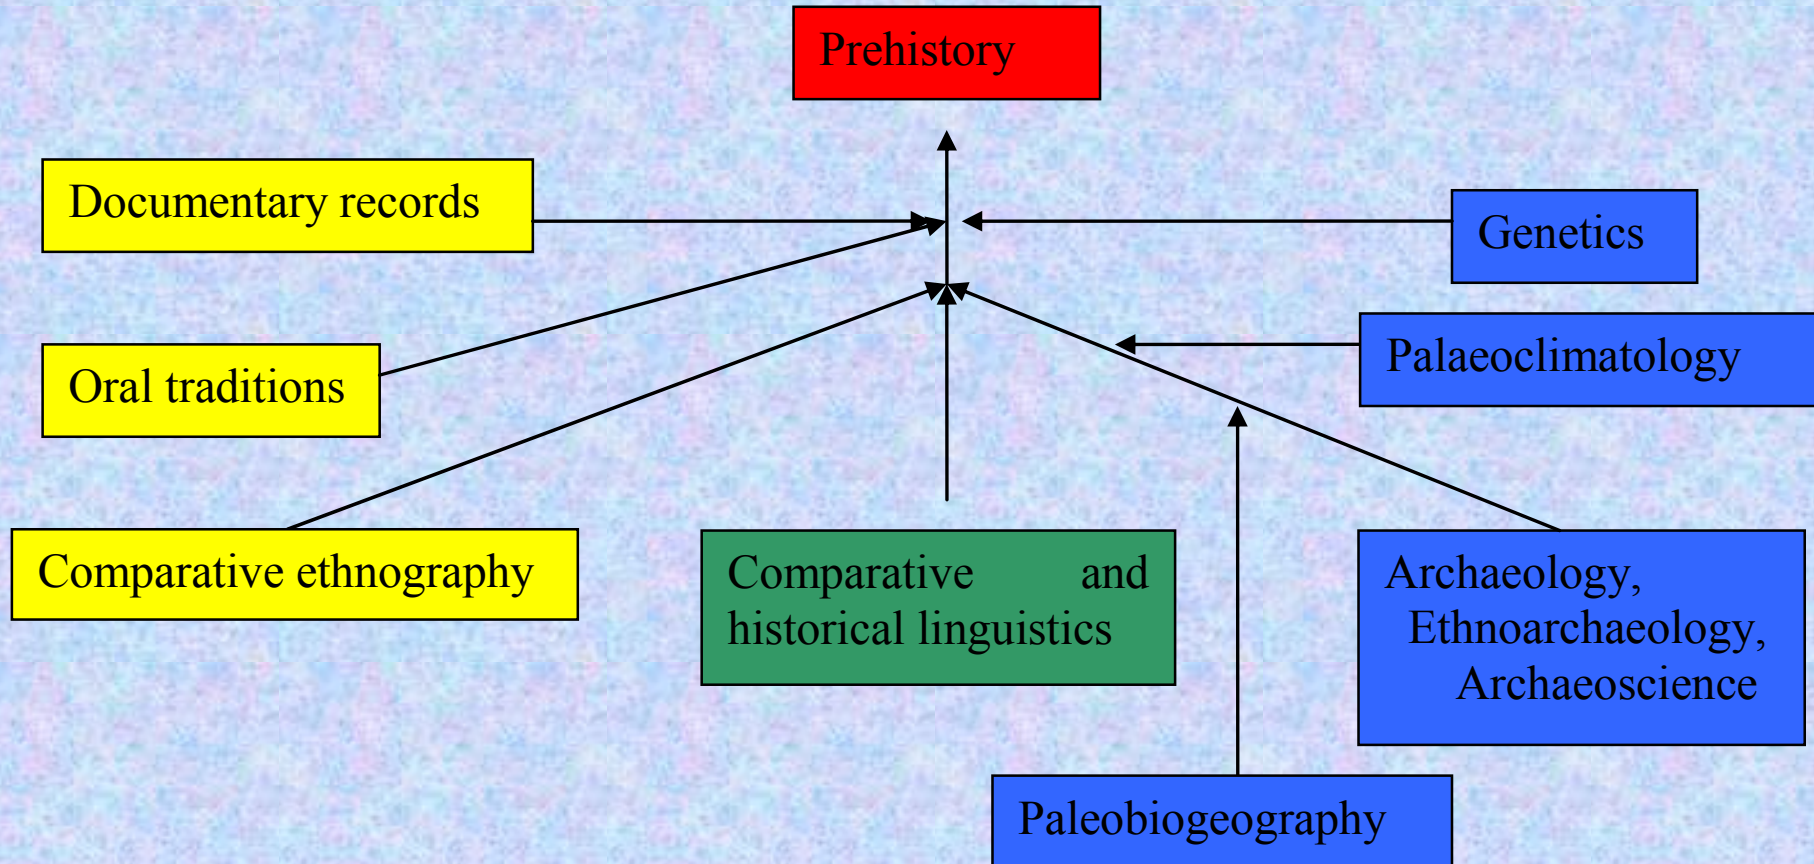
Prehistory

Documentary records

Genetics

Palaeoclimatology

Oral traditions

Comparative ethnography

Comparative and historical linguistics

Archaeology, Ethnoarchaeology, Archaeoscience

Paleobiogeography